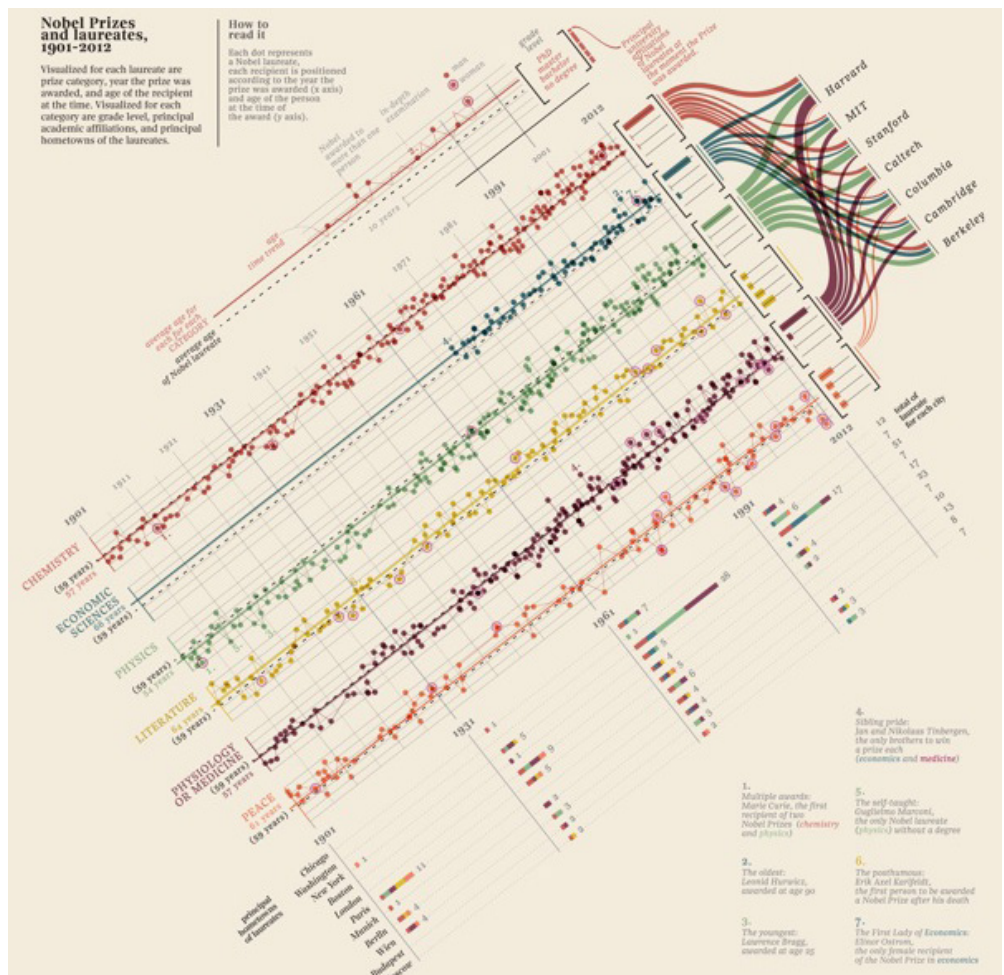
Nobel Prizes and laureates, 1901-2012

Visualized for each laureate are prize category, year the prize was awarded, and age of the recipient at the time. Visualized for each category are grade level, principal academic affiliations, and principal hometowns of the laureates.

How to read it

Each dot represents a Nobel laureate, each recipient is positioned according to the year the prize was awarded (x axis) and age of the person at the time of the award (y axis).

man
woman

grade level
PhD
master
bachelor
no degree

principal university affiliation of Nobel laureate at the moment the Prize was awarded

Harvard
MIT
Stanford
Caltech
Columbia
Cambridge
Berkeley

Nobel awarded to more than one person
in-depth examination
20 years
age time trend
average age for each CATEGORY
average age of Nobel laureate

1901
1911
1921
1931
1941
1951
1961
1971
1981
1991
2001
2012

CHEMISTRY
(59 years)
57 years

ECONOMIC SCIENCES
68 years
(59 years)

PHYSICS
(59 years)
54 years

LITERATURE
64 years
(59 years)

PHYSIOLOGY OR MEDICINE
(59 years)
57 years

PEACE
61 years
(59 years)

total of laureates for each city
12
7
7
51
7
17
23
7
10
13
6
7

principal hometowns of laureates
Chicago
Washington
New York
Boston
London
Paris
Munich
Berlin
Wien
Budapest

1
11
4
4
1
5
9
3
3
3
3
7
5
5
5
5
6
4
4
4
4
2
26
2
3
3
4
6
4
5
1
3
17

1.
Multiple awards:
Marie Curie, the first recipient of two Nobel Prizes (chemistry and physics)

2.
The oldest:
Leonid Hurwicz, awarded at age 90

3.
The youngest:
Lawrence Bragg, awarded at age 25

4.
Sibling pride:
Jan and Nikolaas Tinbergen, the only brothers to win a prize each (economics and medicine)

5.
The self-taught:
Guglielmo Marconi, the only Nobel laureate (physics) without a degree

6.
The posthumous:
Erik Axel Karlfeldt, the first person to be awarded a Nobel Prize after his death

7.
The First Lady of Economics:
Elinor Ostrom, the only female recipient of the Nobel Prize in economics